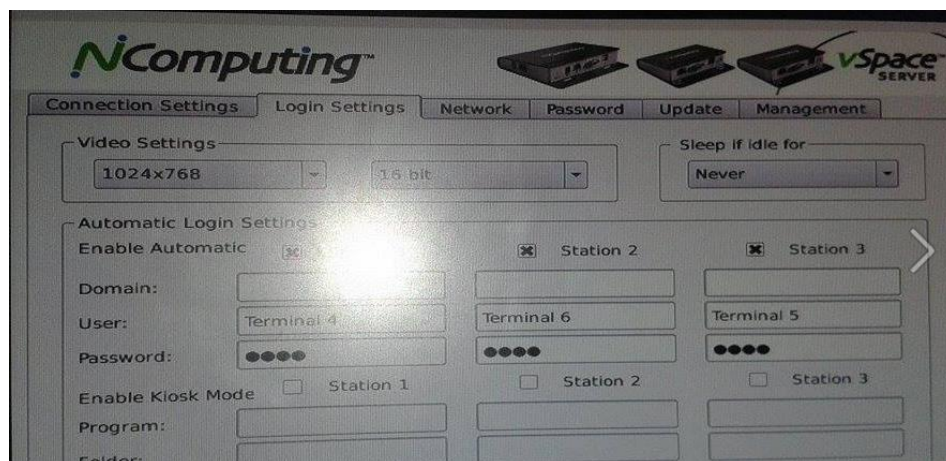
NComputing

vSpace SERVER

Connection Settings | Login Settings | Network | Password | Update | Management

Video Settings

1024x768

16 bit

Sleep if idle for

Never

Automatic Login Settings

Enable Automatic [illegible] Station 2 Station 3

Domain:

User: Terminal 4 Terminal 6 Terminal 5

Password: ●●●● ●●●● ●●●●

Enable Kiosk Mode Station 1 Station 2 Station 3

Program:

Folder: